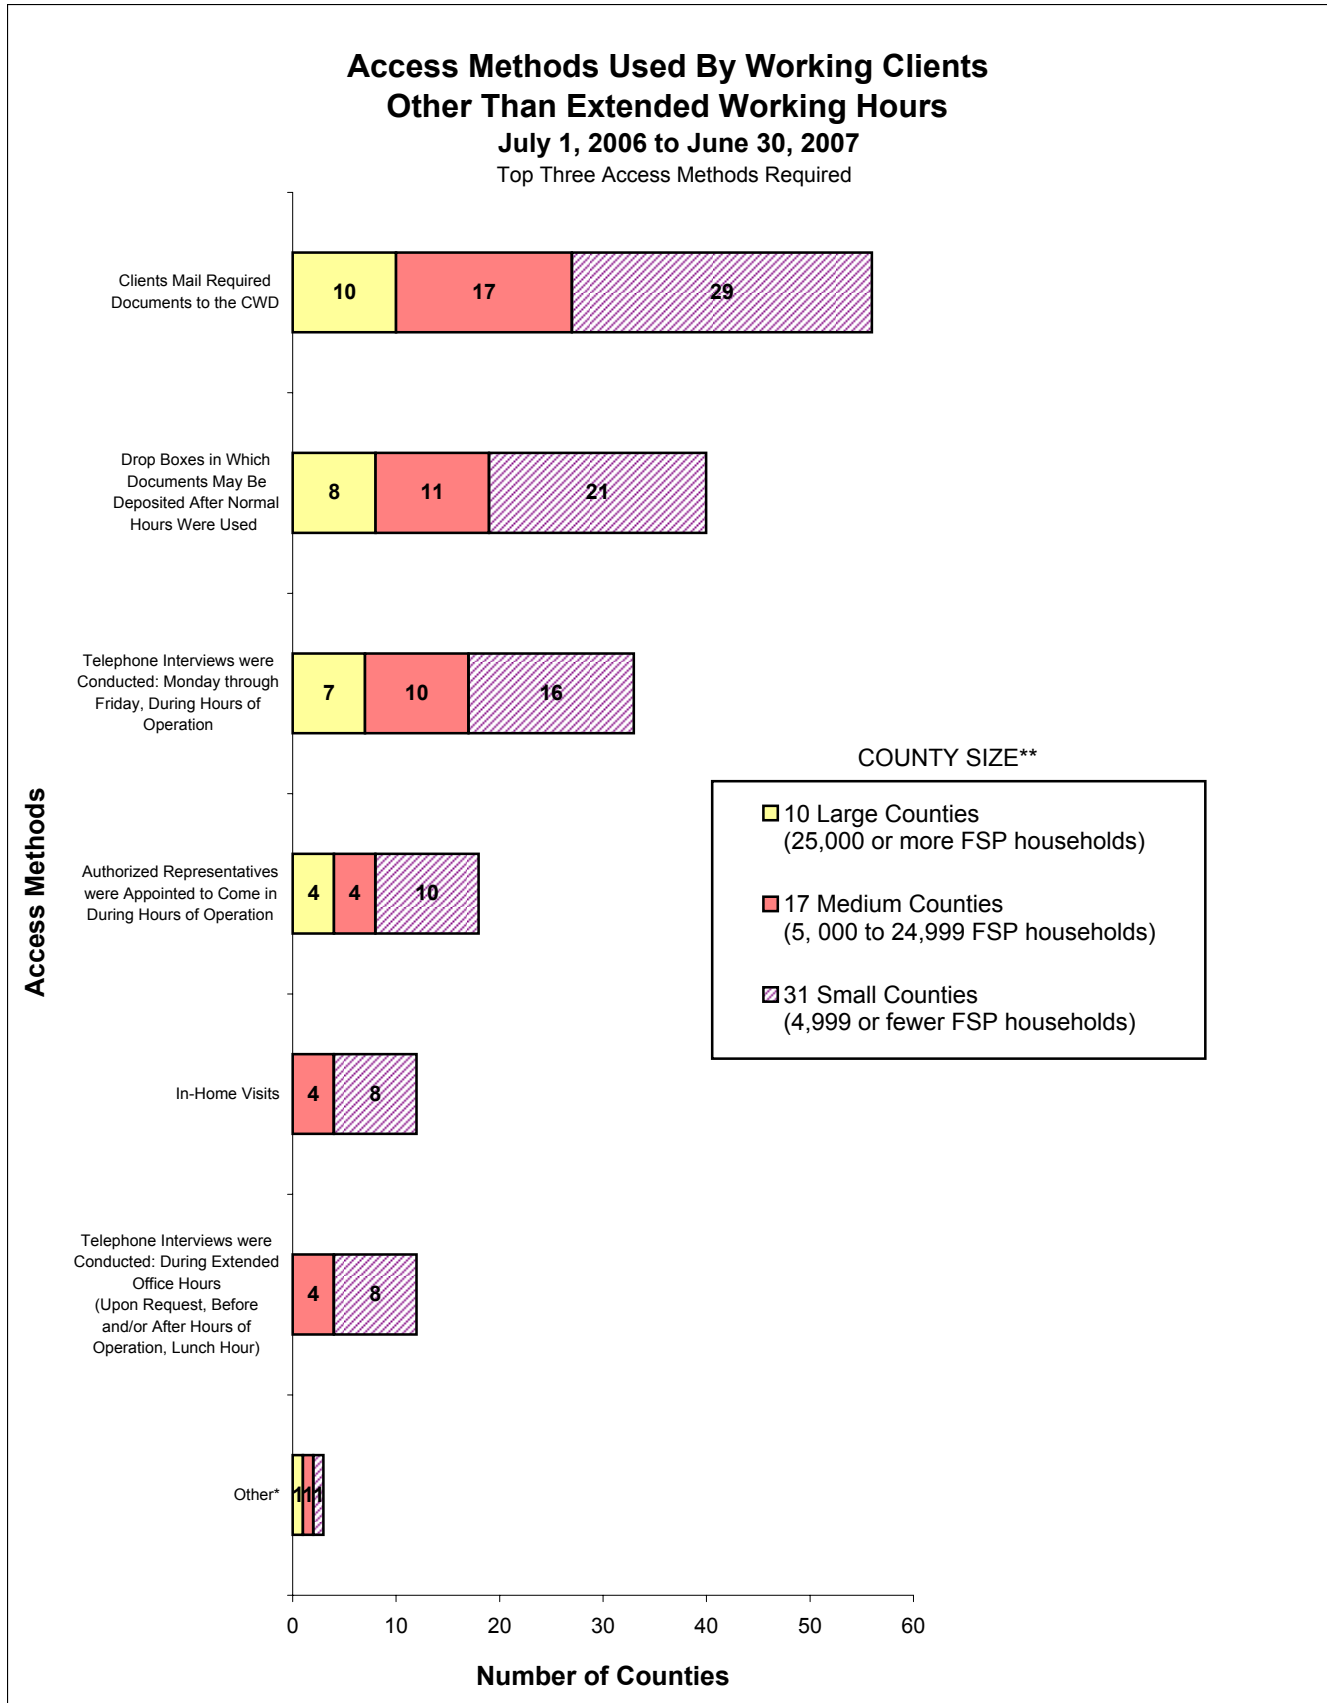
Access Methods Used By Working Clients
Other Than Extended Working Hours
July 1, 2006 to June 30, 2007
Top Three Access Methods Required

Access Methods

Clients Mail Required Documents to the CWD — 10 | 17 | 29

Drop Boxes in Which Documents May Be Deposited After Normal Hours Were Used — 8 | 11 | 21

Telephone Interviews were Conducted: Monday through Friday, During Hours of Operation — 7 | 10 | 16

Authorized Representatives were Appointed to Come in During Hours of Operation — 4 | 4 | 10

In-Home Visits — 4 | 8

Telephone Interviews were Conducted: During Extended Office Hours (Upon Request, Before and/or After Hours of Operation, Lunch Hour) — 4 | 8

Other* — 1 | 1 | 1

0 10 20 30 40 50 60

Number of Counties

COUNTY SIZE**

10 Large Counties (25,000 or more FSP households)

17 Medium Counties (5, 000 to 24,999 FSP households)

31 Small Counties (4,999 or fewer FSP households)